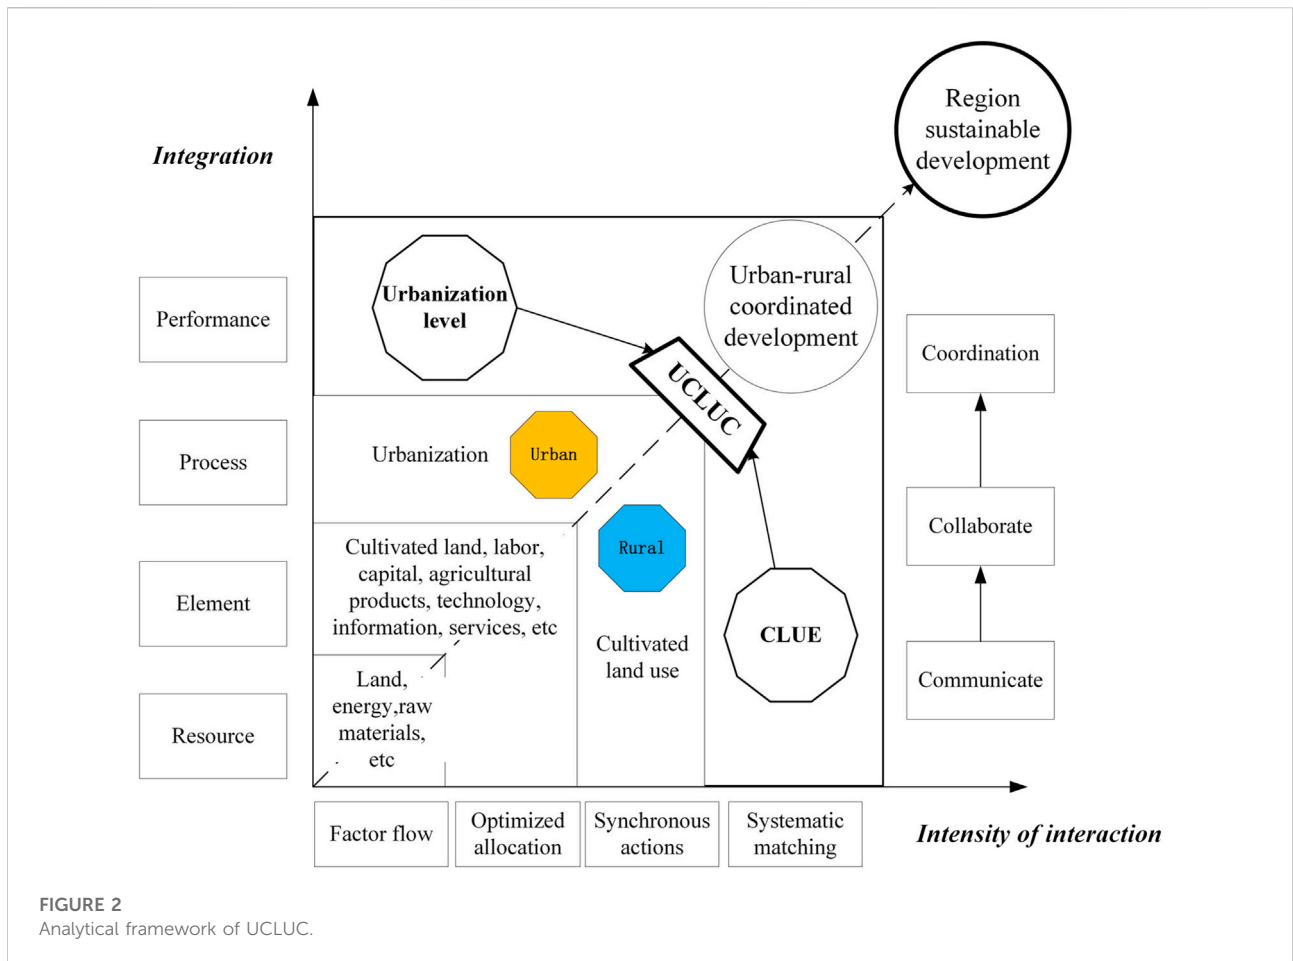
Integration

Region sustainable development

Performance

Urbanization level

Urban-rural coordinated development

UCLUC

Coordination

Process

Urbanization

Urban

Collaborate

Element

Cultivated land, labor, capital, agricultural products, technology, information, services, etc

Rural

Cultivated land use

CLUE

Communicate

Resource

Land, energy,raw materials, etc

Factor flow

Optimized allocation

Synchronous actions

Systematic matching

Intensity of interaction

FIGURE 2
Analytical framework of UCLUC.